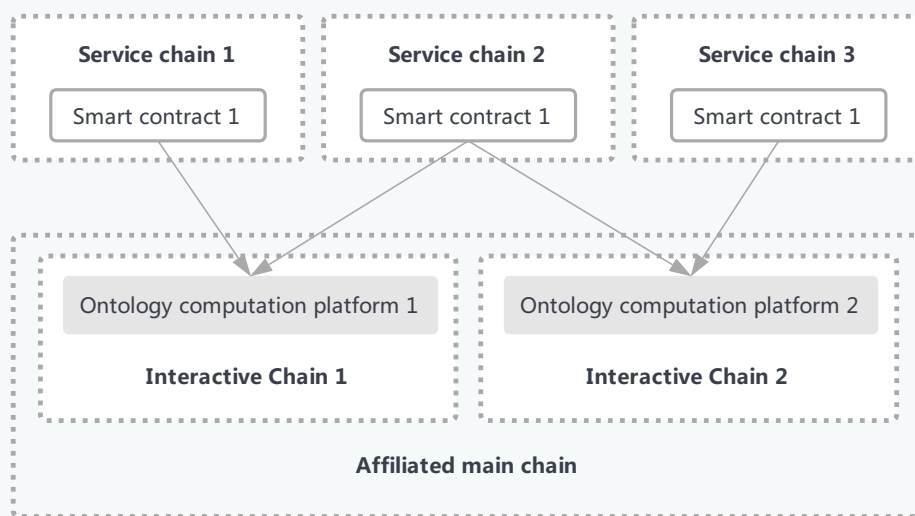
Service chain 1

Smart contract 1

Service chain 2

Smart contract 1

Service chain 3

Smart contract 1

Ontology computation platform 1

Interactive Chain 1

Ontology computation platform 2

Interactive Chain 2

Affiliated main chain